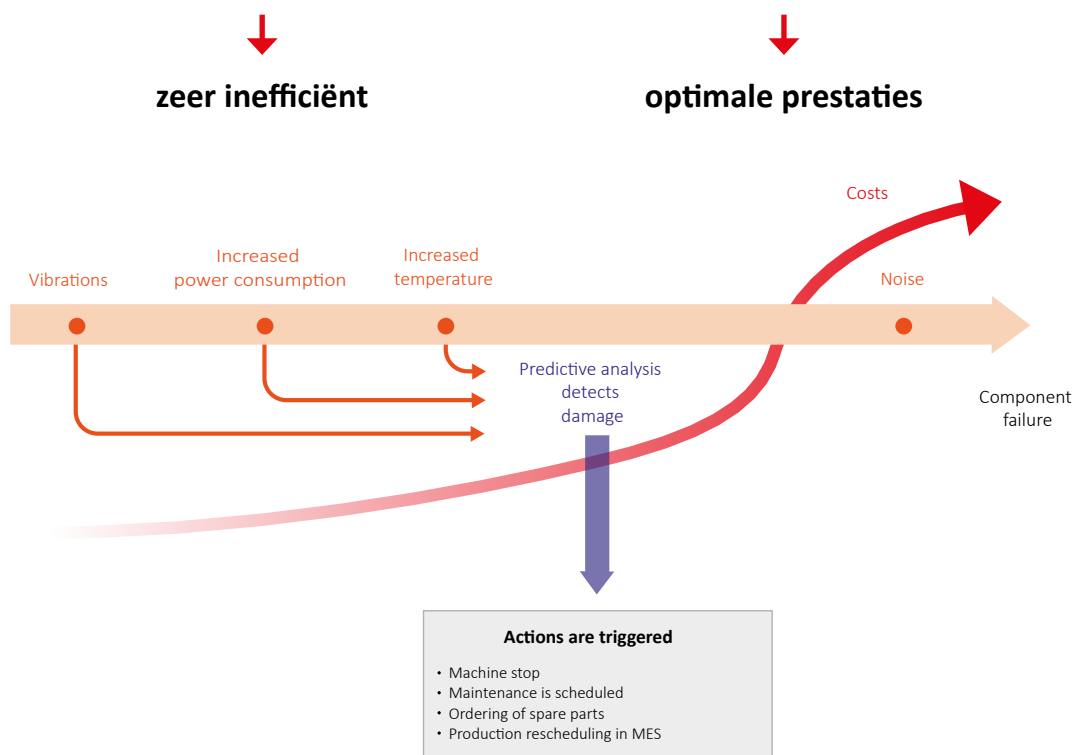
zeer inefficiënt

optimale prestaties

Costs

Vibrations

Increased power consumption

Increased temperature

Noise

Predictive analysis detects damage

Component failure

Actions are triggered

- Machine stop
- Maintenance is scheduled
- Ordering of spare parts
- Production rescheduling in MES